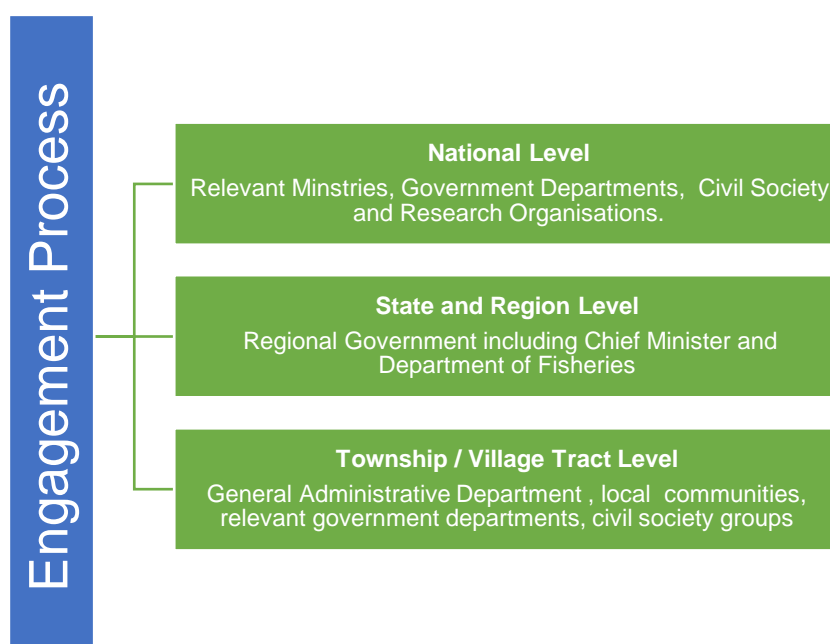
Engagement Process

National Level
Relevant Minstries, Government Departments, Civil Society and Research Organisations.

State and Region Level
Regional Government including Chief Minister and Department of Fisheries

Township / Village Tract Level
General Administrative Department , local communities, relevant government departments, civil society groups